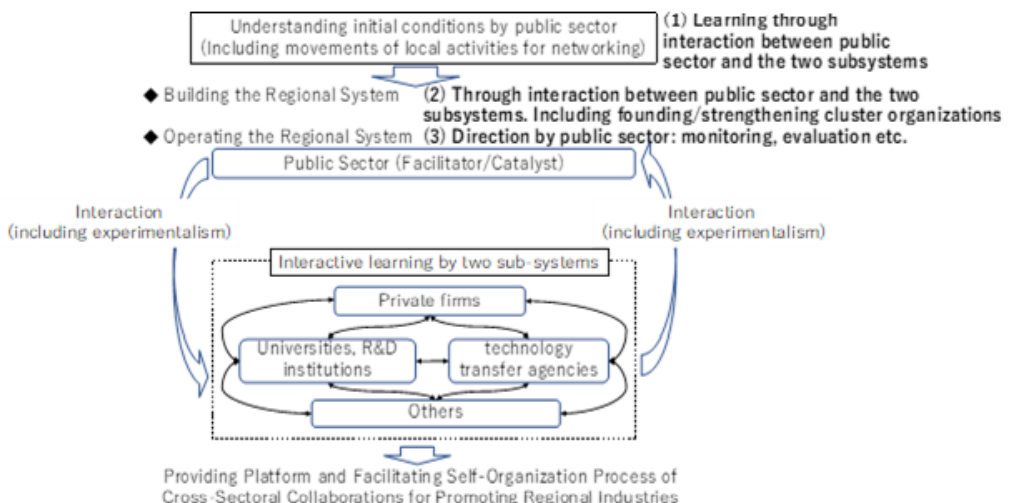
Understanding initial conditions by public sector (Including movements of local activities for networking)

(1) Learning through interaction between public sector and the two subsystems

◆ Building the Regional System

(2) Through interaction between public sector and the two subsystems. Including founding/strengthening cluster organizations

◆ Operating the Regional System

(3) Direction by public sector: monitoring, evaluation etc.

Public Sector (Facilitator/Catalyst)

Interaction (including experimentalism)

Interaction (including experimentalism)

Interactive learning by two sub-systems

Private firms

Universities, R&D institutions

technology transfer agencies

Others

Providing Platform and Facilitating Self-Organization Process of Cross-Sectoral Collaborations for Promoting Regional Industries